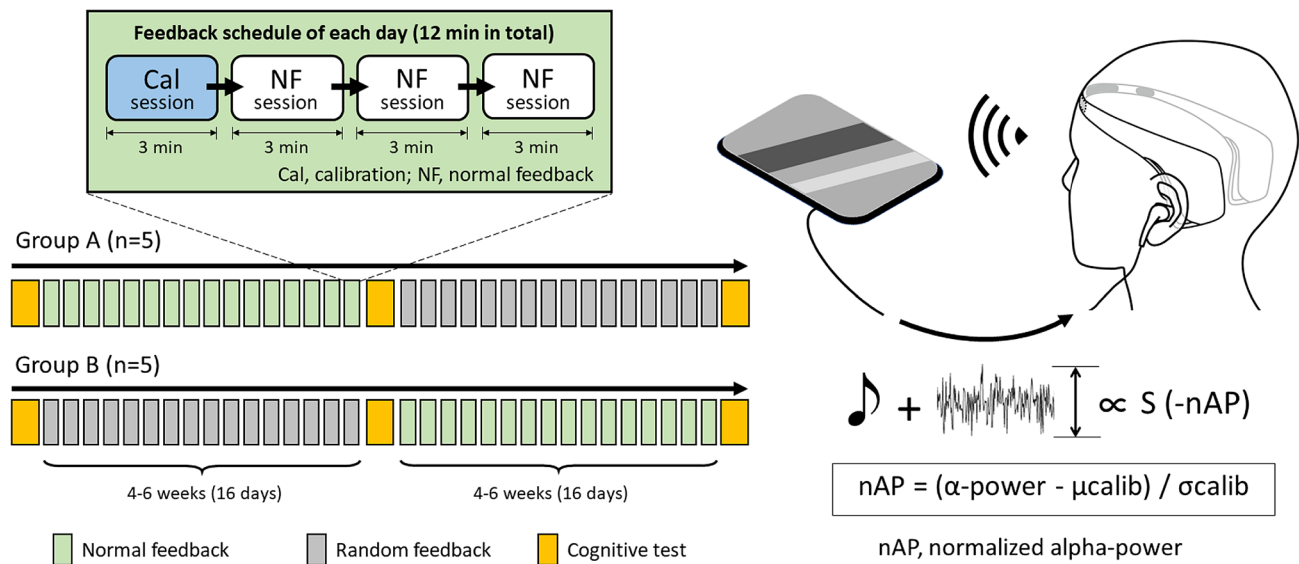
Feedback schedule of each day (12 min in total)

Cal session → NF session → NF session → NF session

3 min 3 min 3 min 3 min

Cal, calibration; NF, normal feedback

Group A (n=5)

Group B (n=5)

4-6 weeks (16 days)

4-6 weeks (16 days)

Normal feedback

Random feedback

Cognitive test

$\propto$ S (-nAP)

nAP = (α-power - μcalib) / σcalib

nAP, normalized alpha-power